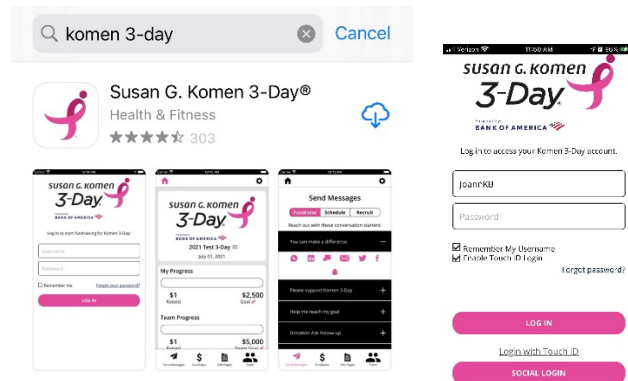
komen 3-day
Cancel

Susan G. Komen 3-Day®
Health & Fitness
303

SUSAN G. KOMEN
3-Day
BANK OF AMERICA
Log in to start fundraising for Komen 3-Day
Username
Password
Remember me
Forgot your password?
LOG IN

SUSAN G. KOMEN
3-Day
BANK OF AMERICA
2021 Test 3-Day
July 01, 2021
My Progress
$1
Raised
$2,500
Goal
Team Progress
$1
Raised
$5,000
Goal

Send Messages
Fundraise
Schedule
Recruit
Reach out with these conversation starters:
You can make a difference
Please support Komen 3-Day
Help me reach my goal
Donation Ask Follow up

Verizon
11:50 AM
90%
SUSAN G. KOMEN
3-Day
Presented by
BANK OF AMERICA
Log in to access your Komen 3-Day account.
JoannKB
Password
Remember My Username
Enable Touch ID Login
Forgot password?
LOG IN
Login with Touch ID
SOCIAL LOGIN